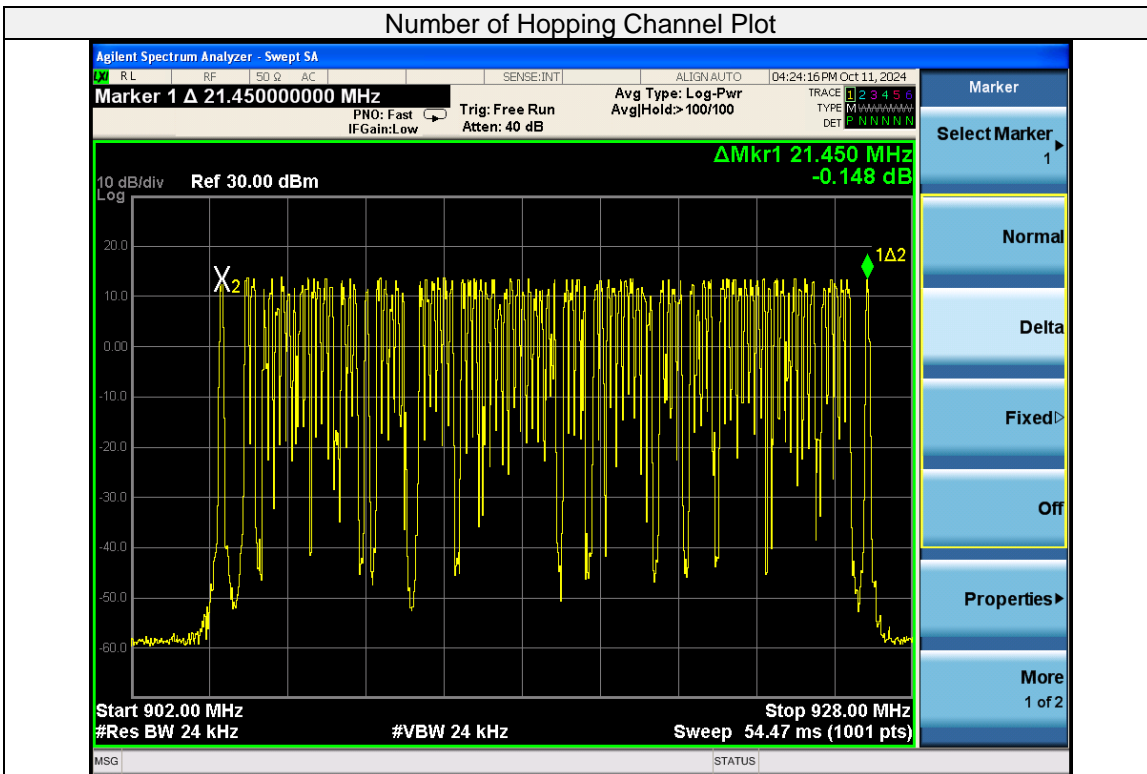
Number of Hopping Channel Plot

Agilent Spectrum Analyzer - Swept SA

RL RF 50 Ω AC SENSE:INT ALIGN AUTO 04:24:16 PM Oct 11, 2024

Marker 1 Δ 21.450000000 MHz

PNO: Fast IFGain:Low

Trig: Free Run Atten: 40 dB

Avg Type: Log-Pwr Avg|Hold:> 100/100

TRACE 1 2 3 4 5 6 TYPE M WWWWW DET P N N N N N

Marker

Select Marker 1

ΔMkr1 21.450 MHz -0.148 dB

10 dB/div Ref 30.00 dBm Log

20.0
10.0
0.00
-10.0
-20.0
-30.0
-40.0
-50.0
-60.0

X2

1Δ2

Normal

Delta

Fixed▷

Off

Properties▶

More 1 of 2

Start 902.00 MHz
#Res BW 24 kHz
#VBW 24 kHz
Stop 928.00 MHz
Sweep 54.47 ms (1001 pts)

MSG STATUS